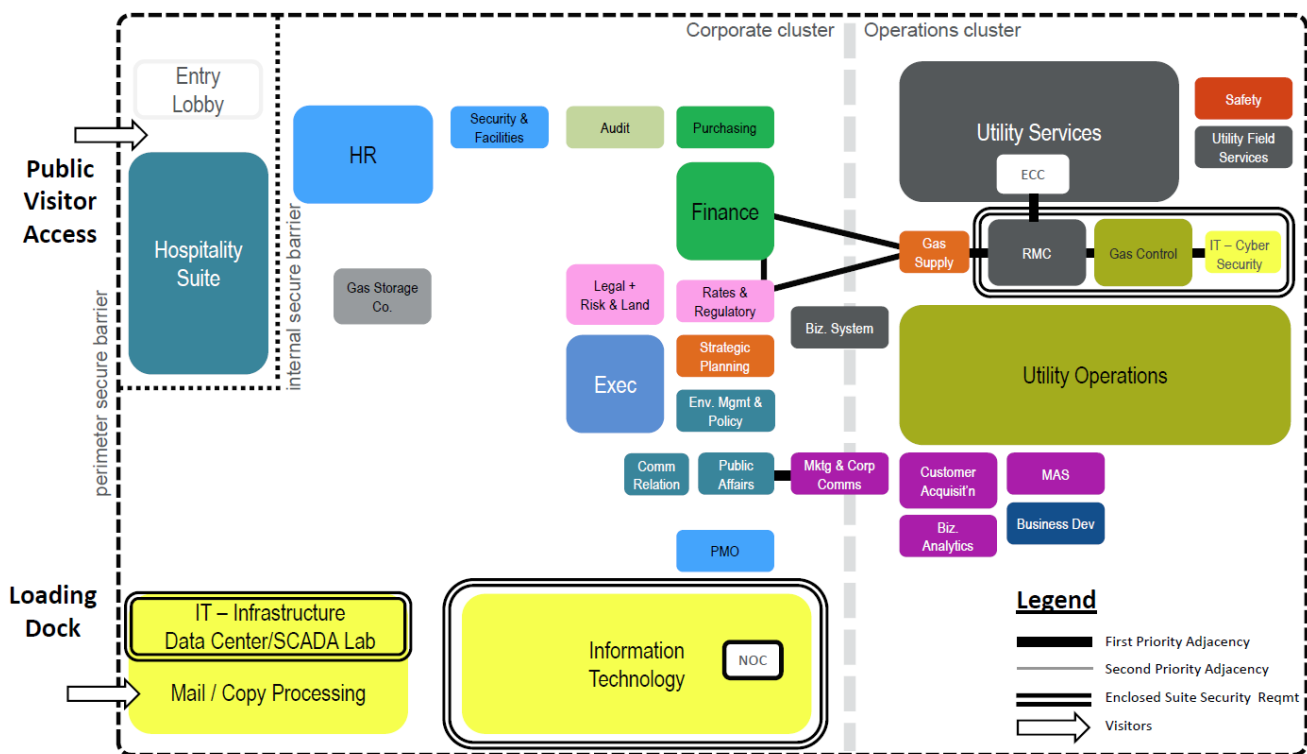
Corporate cluster

Operations cluster

Public Visitor Access

Entry Lobby

Hospitality Suite

perimeter secure barrier

internal secure barrier

HR

Security & Facilities

Audit

Purchasing

Finance

Gas Storage Co.

Legal + Risk & Land

Rates & Regulatory

Exec

Strategic Planning

Env. Mgmt & Policy

Comm Relation

Public Affairs

Mktg & Corp Comms

PMO

Utility Services

ECC

Safety

Utility Field Services

Gas Supply

RMC

Gas Control

IT – Cyber Security

Biz. System

Utility Operations

Customer Acquisit'n

MAS

Biz. Analytics

Business Dev

Loading Dock

IT – Infrastructure Data Center/SCADA Lab

Mail / Copy Processing

Information Technology

NOC

Legend

First Priority Adjacency

Second Priority Adjacency

Enclosed Suite Security Reqmt

Visitors